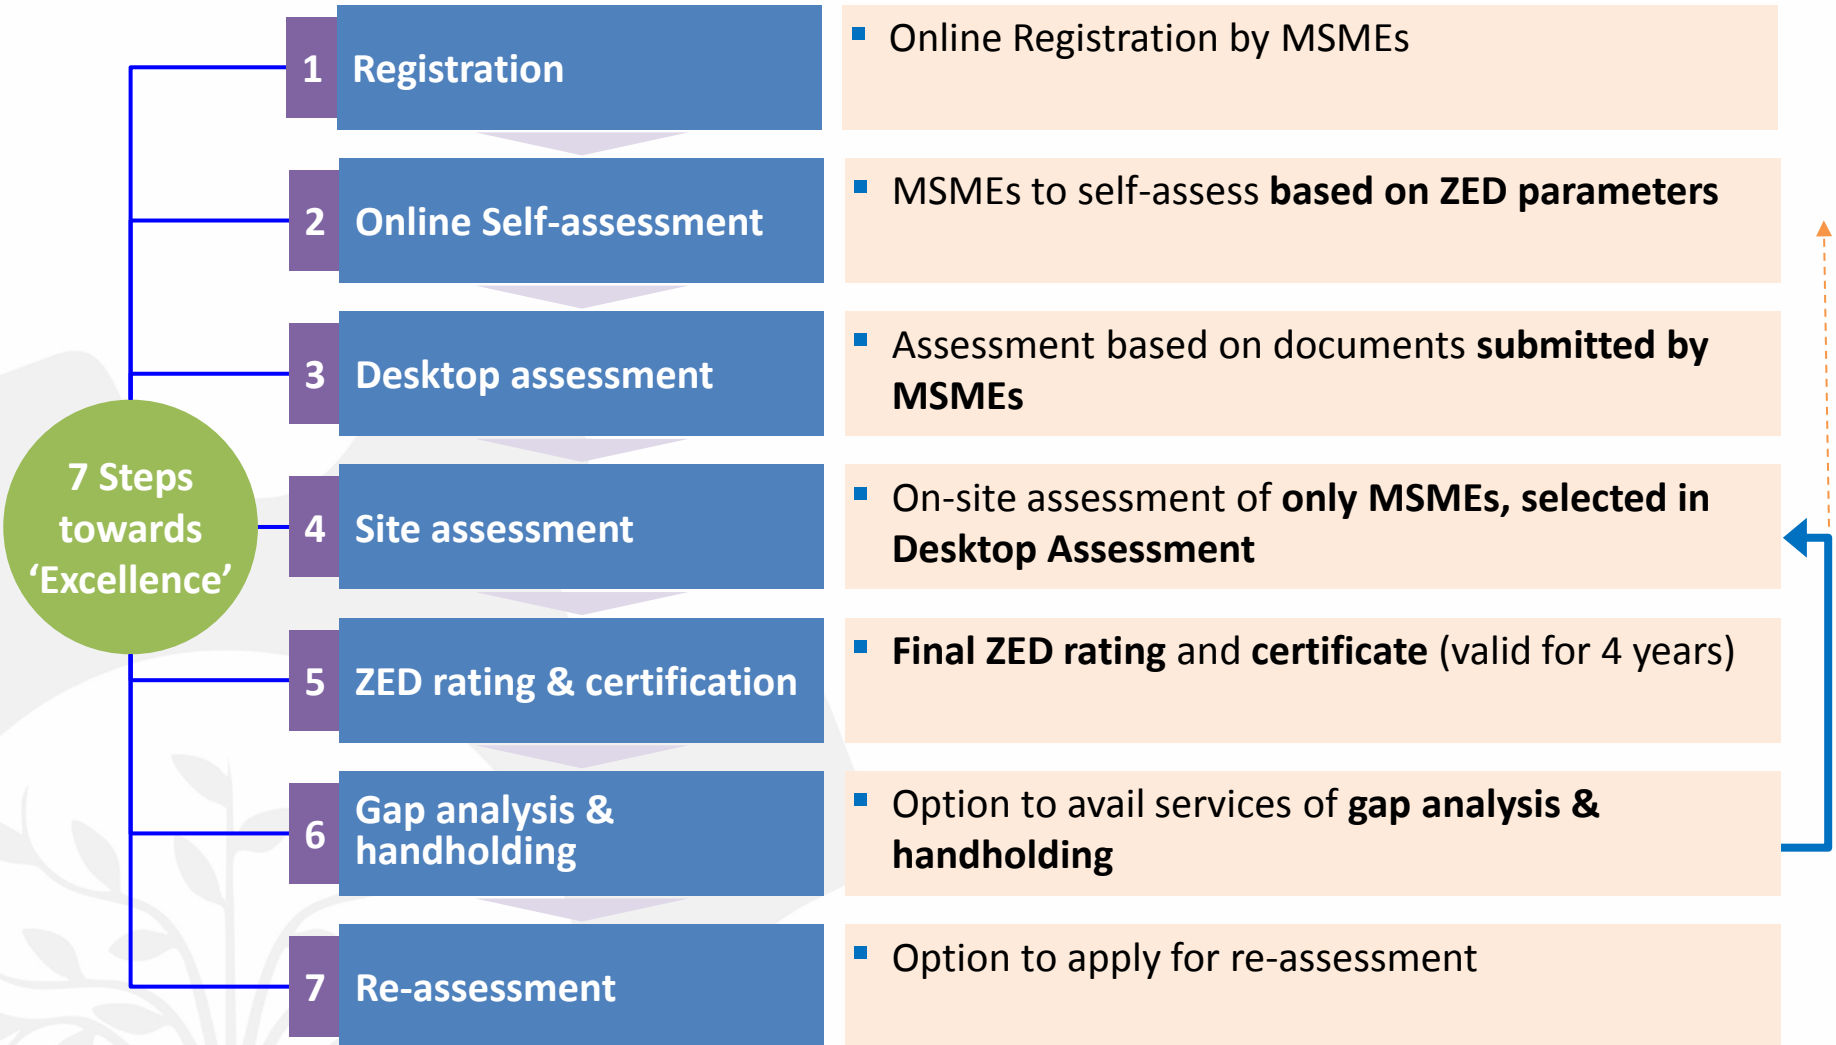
7 Steps towards ‘Excellence’

1 Registration

Online Registration by MSMEs

2 Online Self-assessment

MSMEs to self-assess based on ZED parameters

3 Desktop assessment

Assessment based on documents submitted by MSMEs

4 Site assessment

On-site assessment of only MSMEs, selected in Desktop Assessment

5 ZED rating & certification

Final ZED rating and certificate (valid for 4 years)

6 Gap analysis & handholding

Option to avail services of gap analysis & handholding

7 Re-assessment

Option to apply for re-assessment